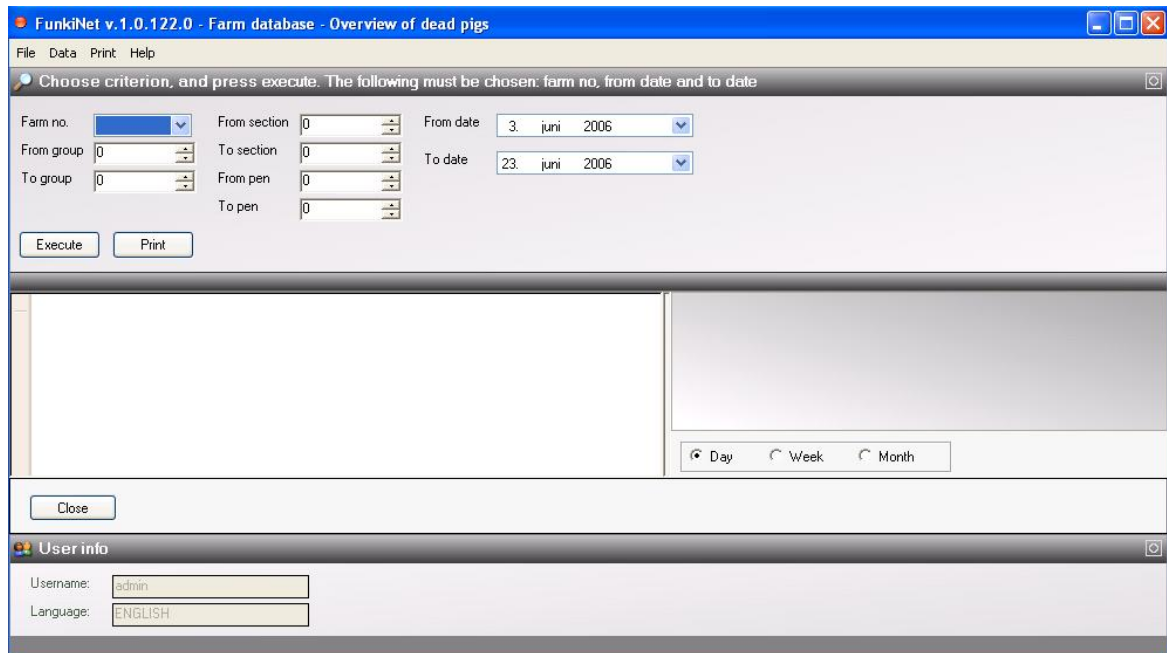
FunkiNet v.1.0.122.0 - Farm database - Overview of dead pigs

File Data Print Help

Choose criterion, and press execute. The following must be chosen: farm no, from date and to date

Farm no.
From group 0
To group 0

From section 0
To section 0
From pen 0
To pen 0

From date 3. juni 2006
To date 23. juni 2006

Execute Print

Day Week Month

Close

User info

Username: admin
Language: ENGLISH